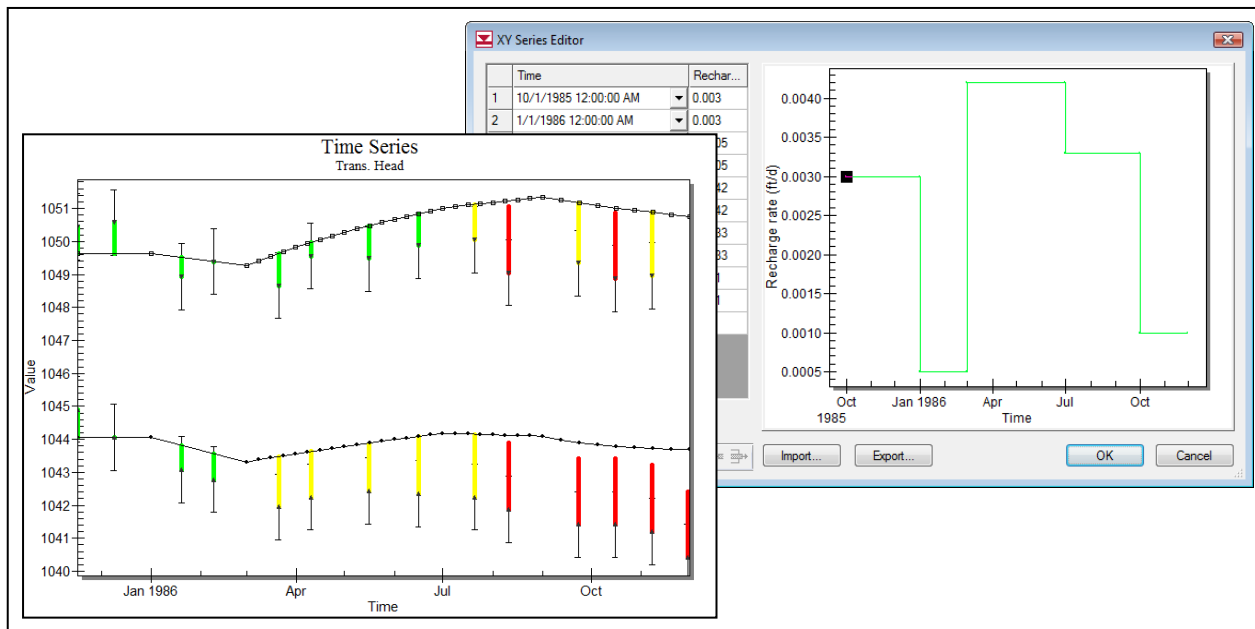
XY Series Editor

| | Time | Rechar... |
|---|---|---|
| 1 | 10/1/1985 12:00:00 AM | 0.003 |
| 2 | 1/1/1986 12:00:00 AM | 0.003 |
| | | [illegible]05 |
| | | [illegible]05 |
| | | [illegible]42 |
| | | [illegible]42 |
| | | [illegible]33 |
| | | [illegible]33 |

Recharge rate (ft/d)
0.0040
0.0035
0.0030
0.0025
0.0020
0.0015
0.0010
0.0005
Oct 1985
Jan 1986
Apr
Jul
Oct
Time

Import...
Export...
OK
Cancel

Time Series
Trans. Head

Value
1051
1050
1049
1048
1047
1046
1045
1044
1043
1042
1041
1040
Jan 1986
Apr
Jul
Oct
Time